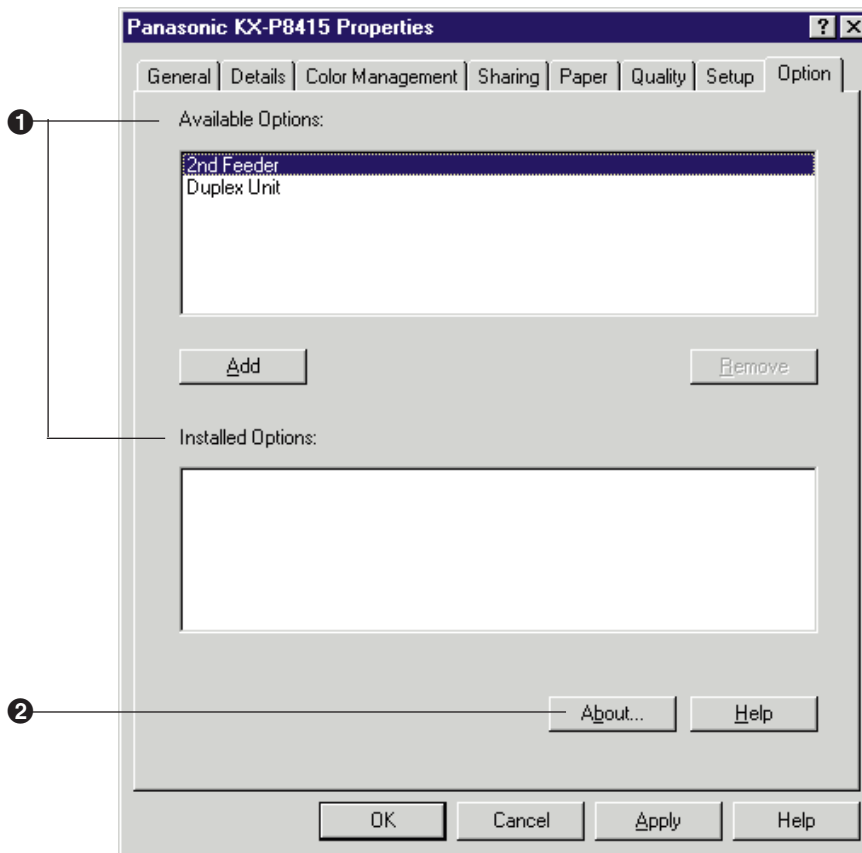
Panasonic KX-P8415 Properties ? X

General | Details | Color Management | Sharing | Paper | Quality | Setup | Option

❶ Available Options:

2nd Feeder
Duplex Unit

Add

Remove

Installed Options:

❷ About...

Help

OK

Cancel

Apply

Help